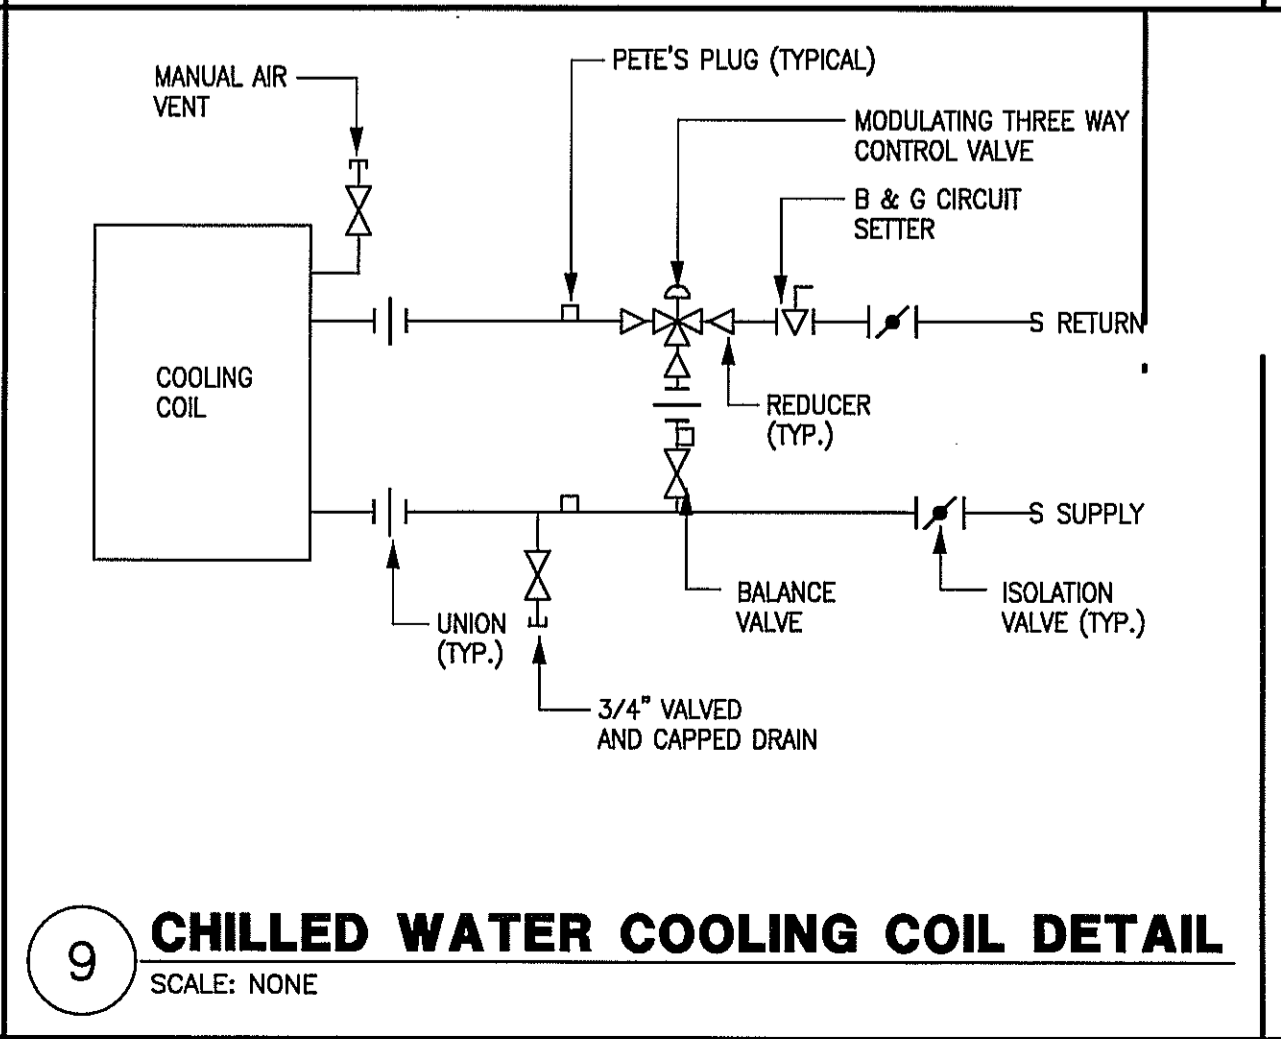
MANUAL AIR VENT

PETE'S PLUG (TYPICAL)

MODULATING THREE WAY CONTROL VALVE

B & G CIRCUIT SETTER

S RETURN

COOLING COIL

REDUCER (TYP.)

S SUPPLY

UNION (TYP.)

BALANCE VALVE

ISOLATION VALVE (TYP.)

3/4" VALVED AND CAPPED DRAIN

9

CHILLED WATER COOLING COIL DETAIL

SCALE: NONE